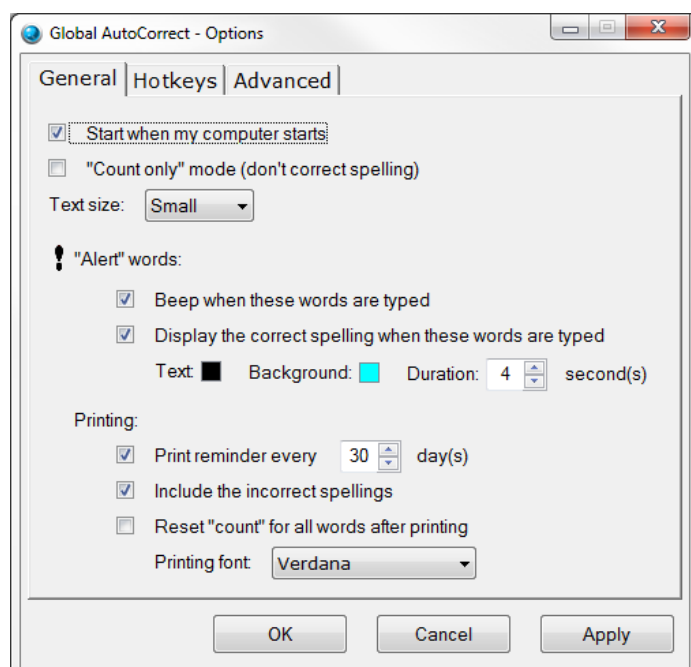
Global AutoCorrect - Options

General | Hotkeys | Advanced

Start when my computer starts

"Count only" mode (don't correct spelling)

Text size: Small

"Alert" words:

Beep when these words are typed

Display the correct spelling when these words are typed

Text: Background: Duration: 4 second(s)

Printing:

Print reminder every 30 day(s)

Include the incorrect spellings

Reset "count" for all words after printing

Printing font: Verdana

OK Cancel Apply